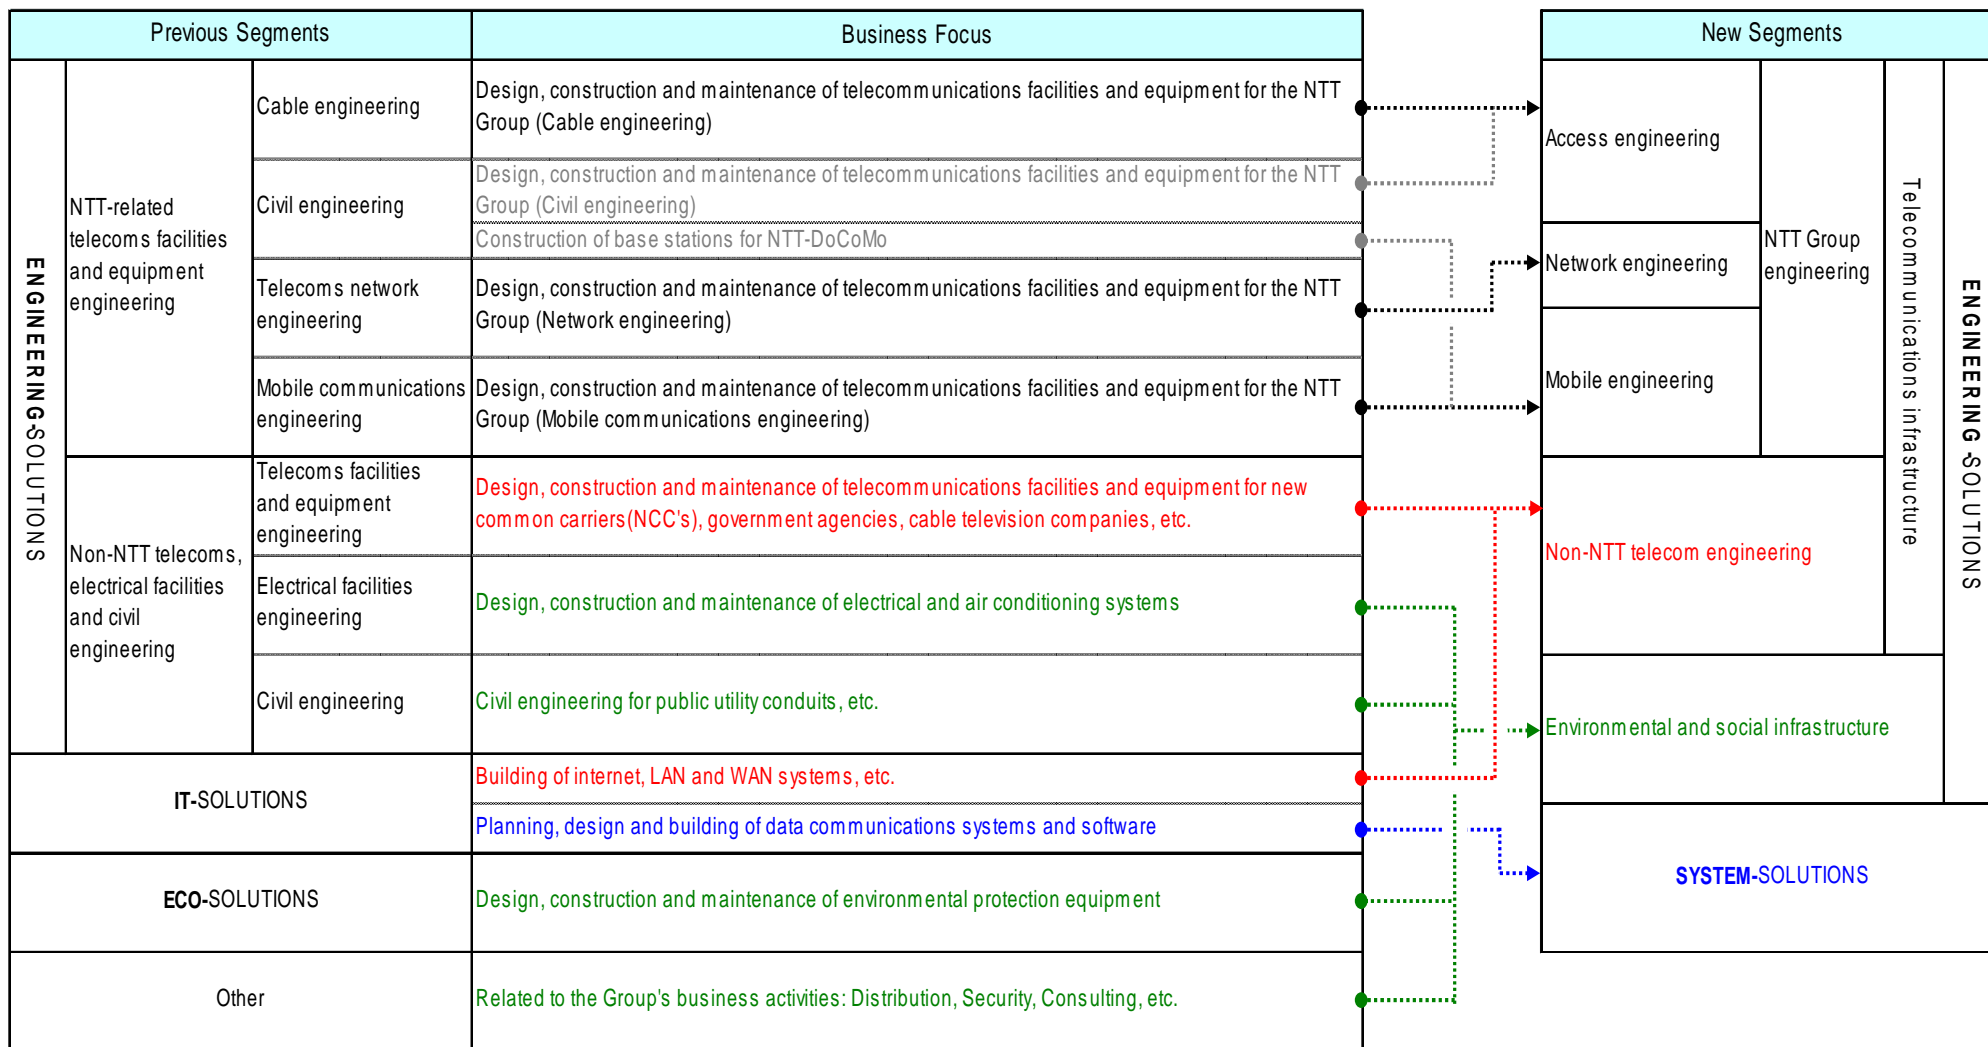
| Previous Segments | | | Business Focus |
|---|---|---|---|
| ENGINEERING-SOLUTIONS | NTT-related telecoms facilities and equipment engineering | Cable engineering | Design, construction and maintenance of telecommunications facilities and equipment for the NTT Group (Cable engineering) |
| | | Civil engineering | Design, construction and maintenance of telecommunications facilities and equipment for the NTT Group (Civil engineering) |
| | | | Construction of base stations for NTT-DoCoMo |
| | | Telecoms network engineering | Design, construction and maintenance of telecommunications facilities and equipment for the NTT Group (Network engineering) |
| | | Mobile communications engineering | Design, construction and maintenance of telecommunications facilities and equipment for the NTT Group (Mobile communications engineering) |
| | Non-NTT telecoms, electrical facilities and civil engineering | Telecoms facilities and equipment engineering | Design, construction and maintenance of telecommunications facilities and equipment for new common carriers(NCC's), government agencies, cable television companies, etc. |
| | | Electrical facilities engineering | Design, construction and maintenance of electrical and air conditioning systems |
| | | Civil engineering | Civil engineering for public utility conduits, etc. |
| IT-SOLUTIONS | | | Building of internet, LAN and WAN systems, etc. |
| | | | Planning, design and building of data communications systems and software |
| ECO-SOLUTIONS | | | Design, construction and maintenance of environmental protection equipment |
| Other | | | Related to the Group's business activities: Distribution, Security, Consulting, etc. |

| New Segments | | | |
|---|---|---|---|
| Access engineering | NTT Group engineering | Telecommunications infrastructure | ENGINEERING-SOLUTIONS |
| Network engineering | | | |
| Mobile engineering | | | |
| Non-NTT telecom engineering | | | |
| Environmental and social infrastructure | | | |
| SYSTEM-SOLUTIONS | | | |